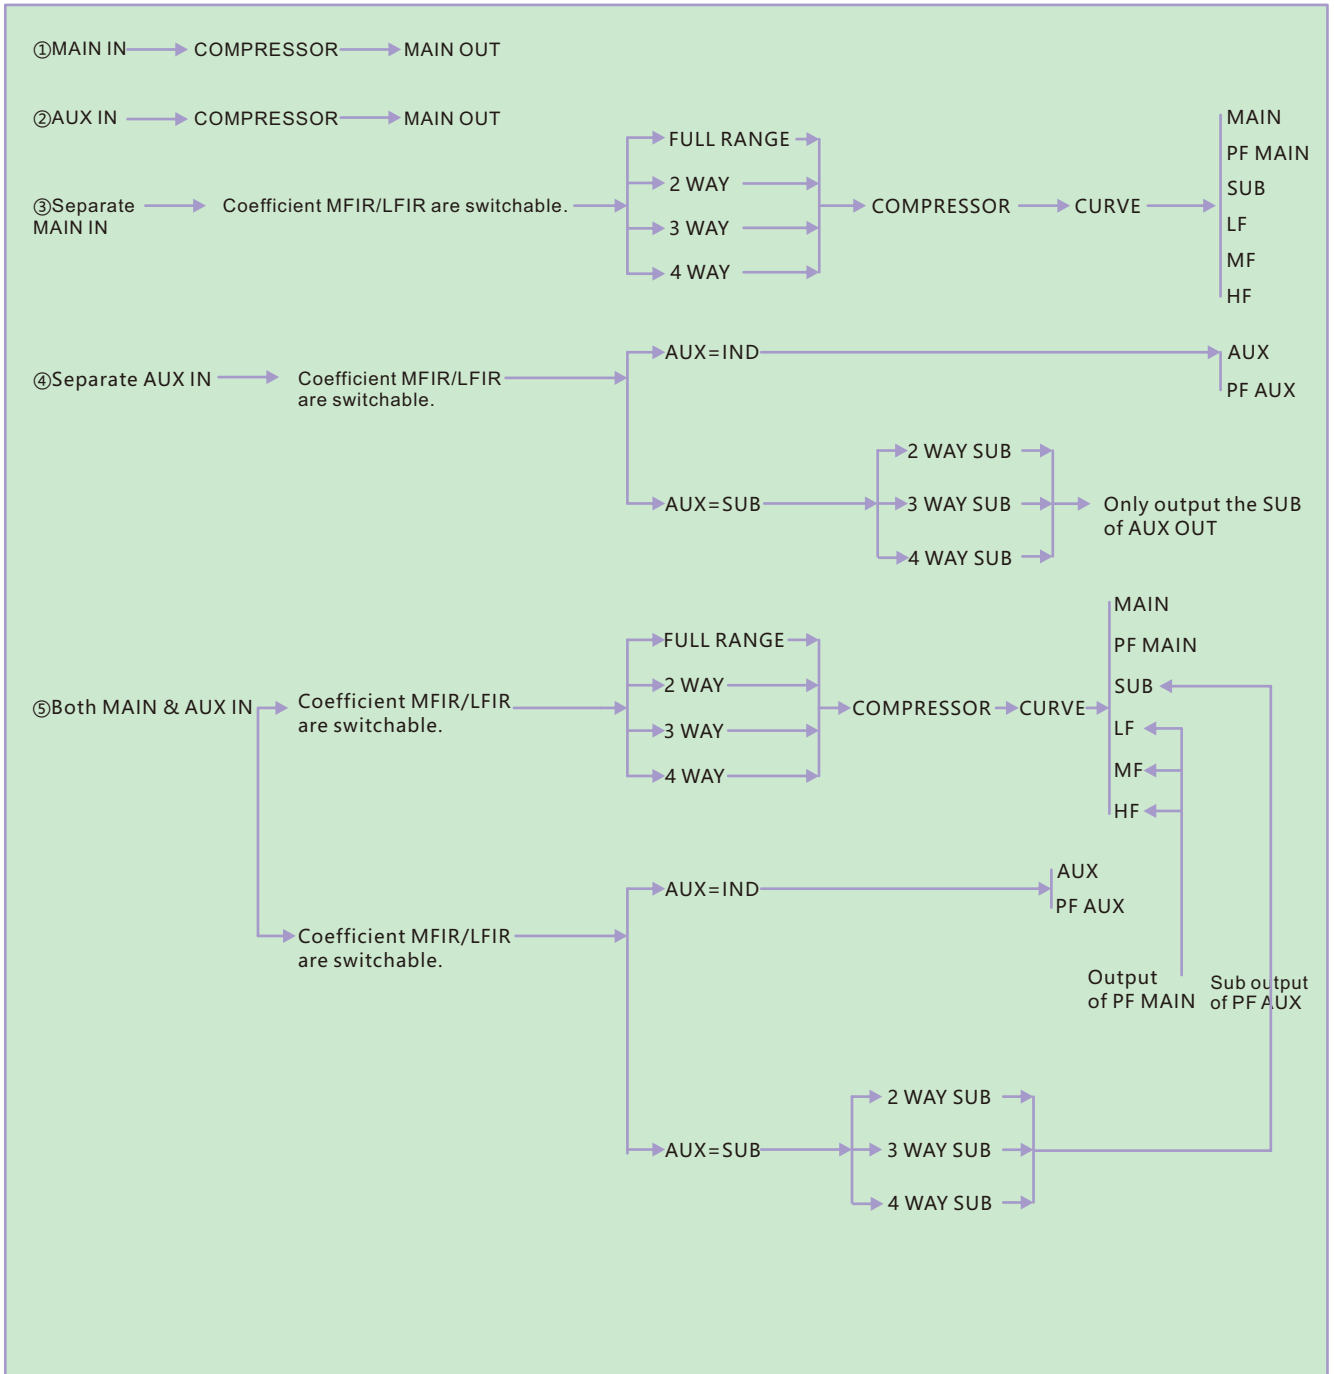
①MAIN IN COMPRESSOR MAIN OUT

②AUX IN COMPRESSOR MAIN OUT

③Separate MAIN IN Coefficient MFIR/LFIR are switchable.

FULL RANGE
2 WAY
3 WAY
4 WAY

COMPRESSOR CURVE

MAIN
PF MAIN
SUB
LF
MF
HF

④Separate AUX IN Coefficient MFIR/LFIR are switchable.

AUX=IND

AUX
PF AUX

AUX=SUB

2 WAY SUB
3 WAY SUB
4 WAY SUB

Only output the SUB of AUX OUT

⑤Both MAIN & AUX IN Coefficient MFIR/LFIR are switchable.

FULL RANGE
2 WAY
3 WAY
4 WAY

COMPRESSOR CURVE

MAIN
PF MAIN
SUB
LF
MF
HF

Coefficient MFIR/LFIR are switchable.

AUX=IND

AUX
PF AUX

Output of PF MAIN

Sub output of PF AUX

AUX=SUB

2 WAY SUB
3 WAY SUB
4 WAY SUB